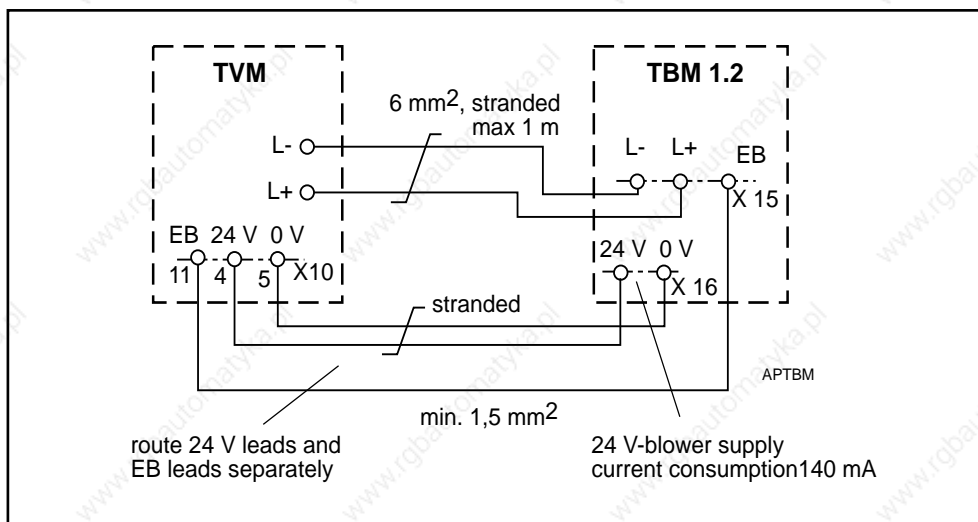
TVM

TBM 1.2

6 mm$^2$, stranded max 1 m

L-

L+

L-

L+

EB

X 15

EB

24 V

0 V

11

4

5

X10

24 V

0 V

X 16

stranded

APTBM

min. 1,5 mm$^2$

route 24 V leads and EB leads separately

24 V-blower supply current consumption140 mA

www.rgbautomatyka.pl